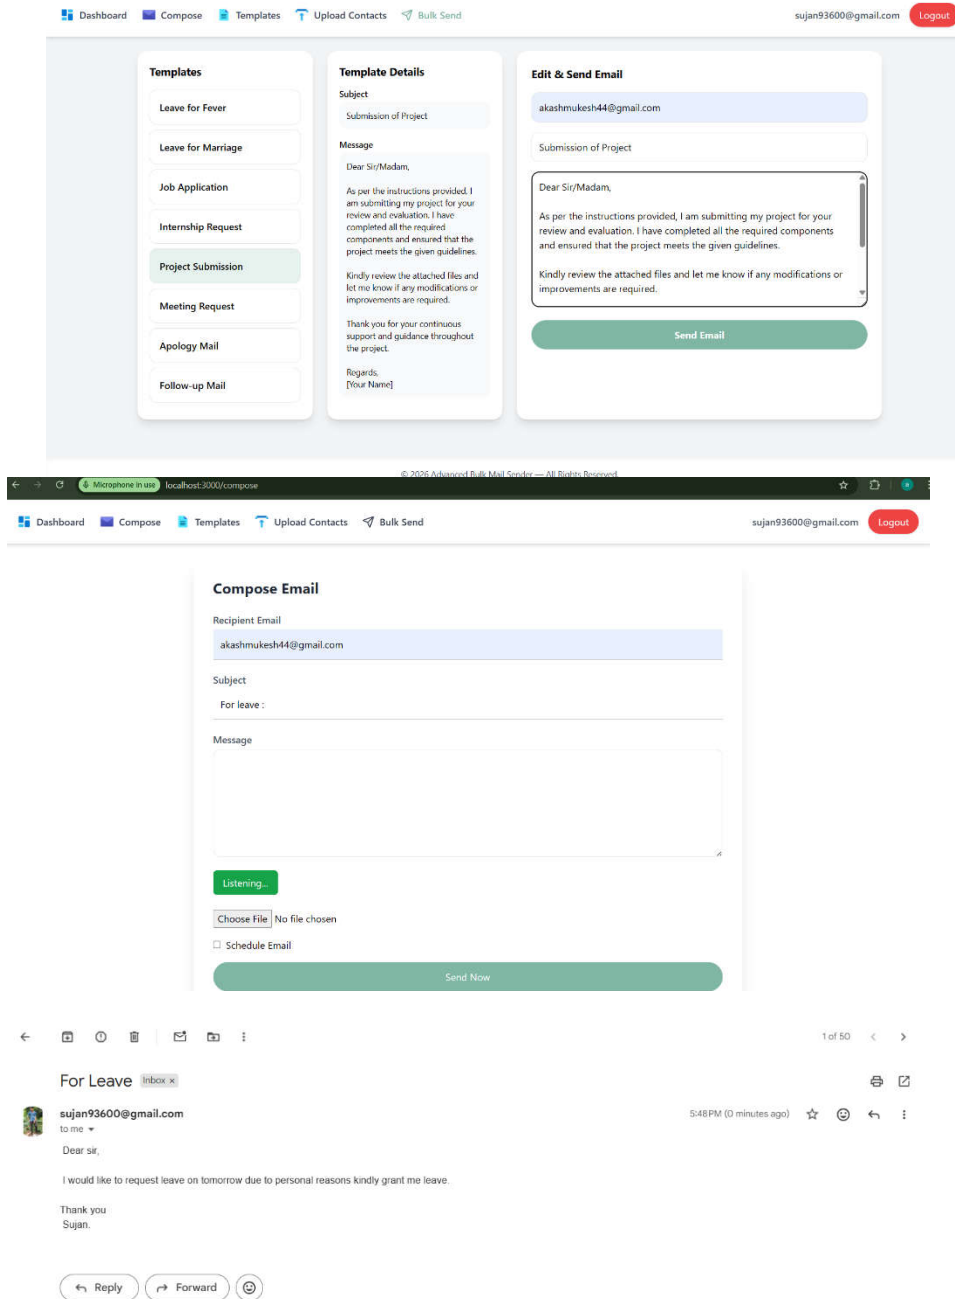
Dashboard Compose Templates Upload Contacts Bulk Send sujan93600@gmail.com Logout

Templates

Leave for Fever

Leave for Marriage

Job Application

Internship Request

Project Submission

Meeting Request

Apology Mail

Follow-up Mail

Template Details

Subject

Submission of Project

Message

Dear Sir/Madam,

As per the instructions provided, I am submitting my project for your review and evaluation. I have completed all the required components and ensured that the project meets the given guidelines.

Kindly review the attached files and let me know if any modifications or improvements are required.

Thank you for your continuous support and guidance throughout the project.

Regards,
[Your Name]

Edit & Send Email

akashmukesh44@gmail.com

Submission of Project

Dear Sir/Madam,

As per the instructions provided, I am submitting my project for your review and evaluation. I have completed all the required components and ensured that the project meets the given guidelines.

Kindly review the attached files and let me know if any modifications or improvements are required.

Send Email

© 2026 Advanced Bulk Mail Sender — All Rights Reserved

Microphone in use localhost:3000/compose

Dashboard Compose Templates Upload Contacts Bulk Send sujan93600@gmail.com Logout

Compose Email

Recipient Email

akashmukesh44@gmail.com

Subject

For leave :

Message

Listening...

Choose File No file chosen

Schedule Email

Send Now

1 of 50

For Leave Inbox ×

sujan93600@gmail.com

to me

5:48 PM (0 minutes ago)

Dear sir,

I would like to request leave on tomorrow due to personal reasons kindly grant me leave.

Thank you
Sujan.

Reply Forward